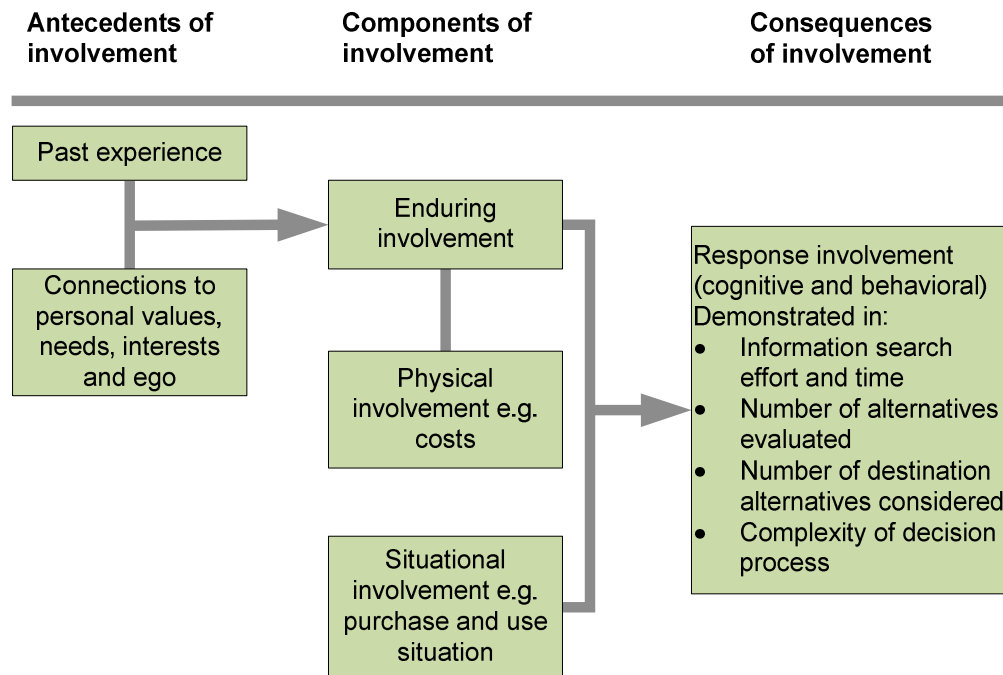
Antecedents of involvement

Components of involvement

Consequences of involvement

Past experience

Connections to personal values, needs, interests and ego

Enduring involvement

Physical involvement e.g. costs

Situational involvement e.g. purchase and use situation

Response involvement (cognitive and behavioral)
Demonstrated in:
- Information search effort and time
- Number of alternatives evaluated
- Number of destination alternatives considered
- Complexity of decision process